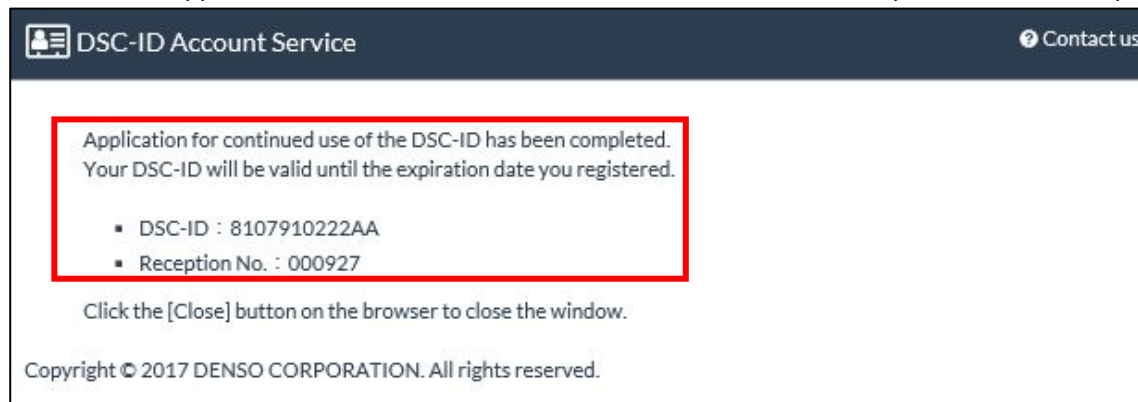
DSC-ID Account Service

Contact us

Application for continued use of the DSC-ID has been completed.
Your DSC-ID will be valid until the expiration date you registered.

- DSC-ID：8107910222AA
- Reception No.：000927

Click the [Close] button on the browser to close the window.

Copyright © 2017 DENSO CORPORATION. All rights reserved.